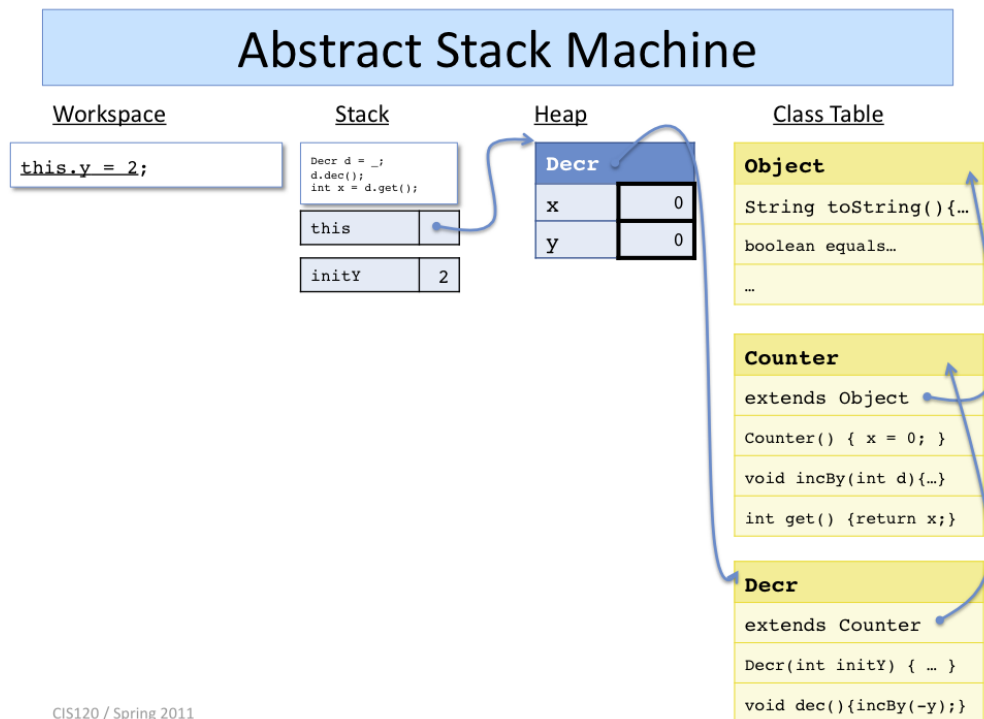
Abstract Stack Machine

Workspace

this.y = 2;

Stack

Decr d = _;
d.dec();
int x = d.get();

| this | |
|---|---|

| initY | 2 |
|---|---|

Heap

| Decr | |
|---|---|
| x | 0 |
| y | 0 |

Class Table

| Object |
|---|
| String toString(){… |
| boolean equals… |
| … |

| Counter |
|---|
| extends Object |
| Counter() { x = 0; } |
| void incBy(int d){…} |
| int get() {return x;} |

| Decr |
|---|
| extends Counter |
| Decr(int initY) { … } |
| void dec(){incBy(-y);} |

CIS120 / Spring 2011